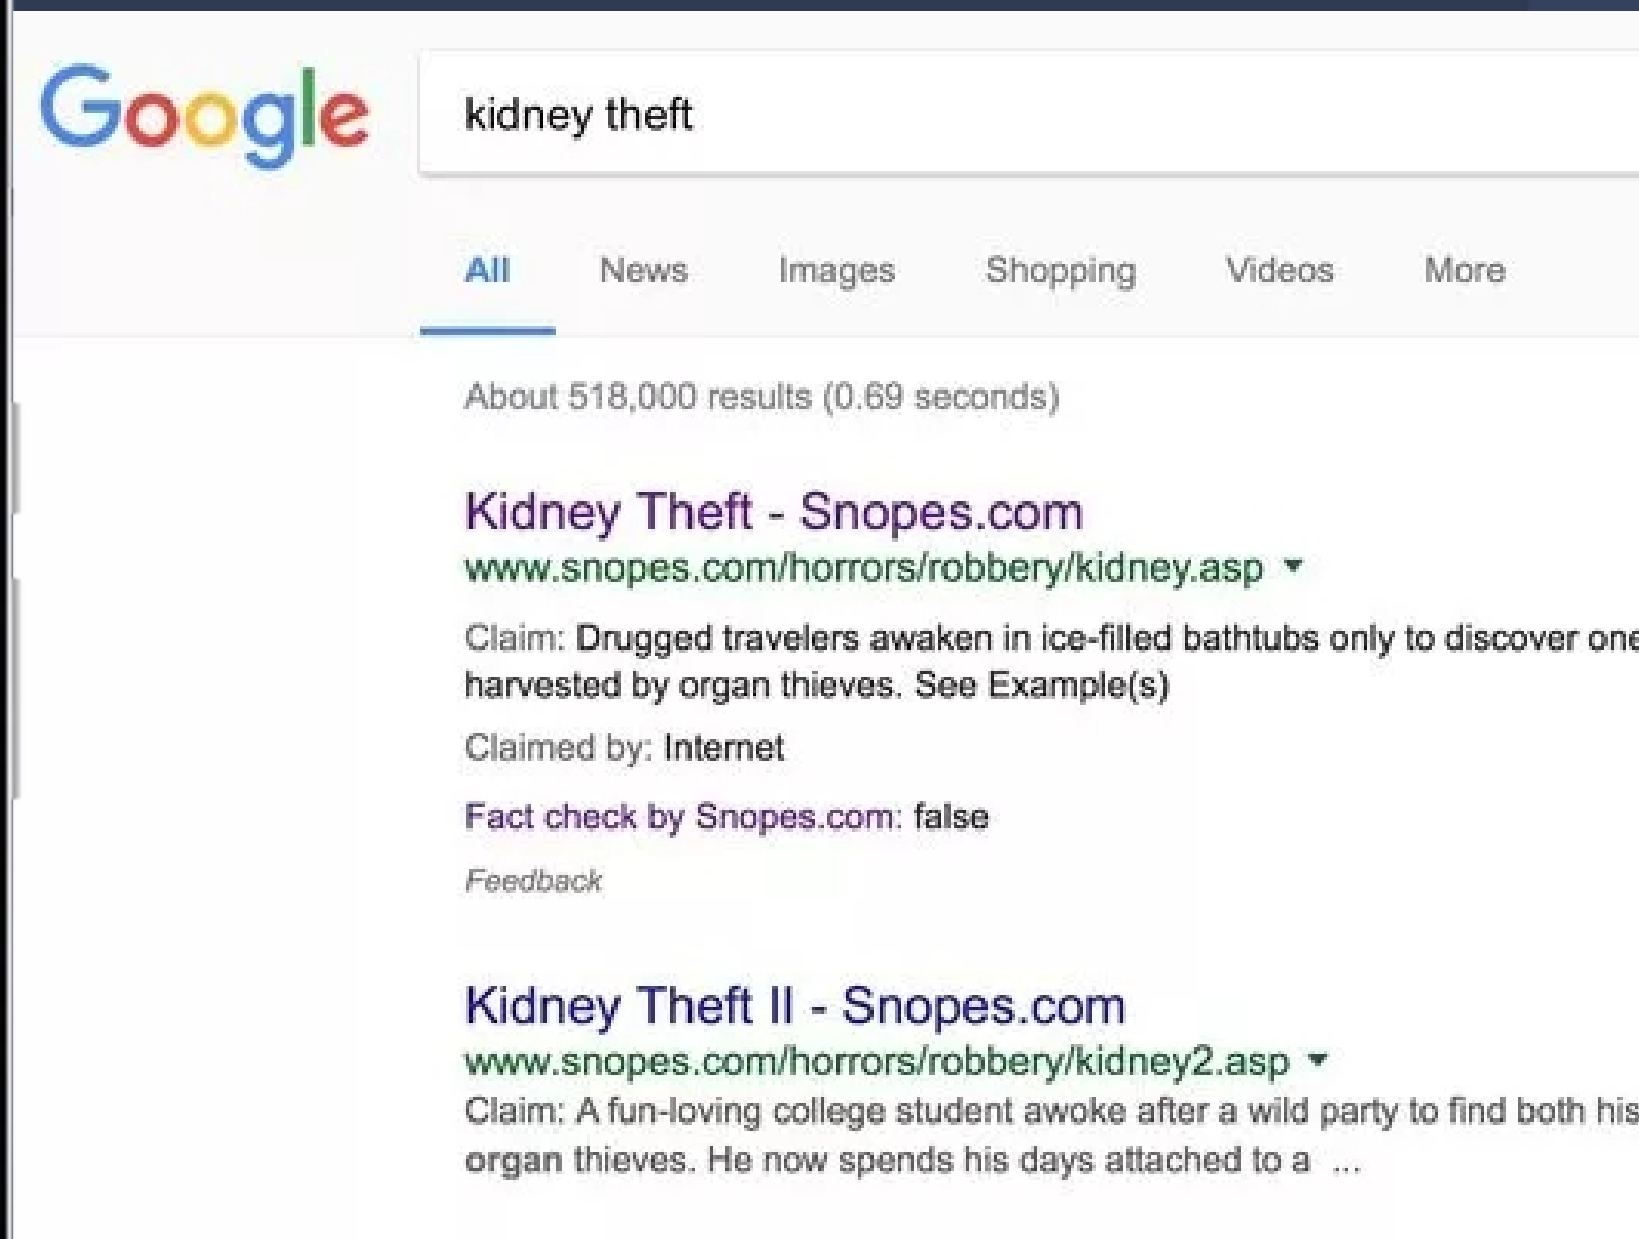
Google

kidney theft

All News Images Shopping Videos More

About 518,000 results (0.69 seconds)

Kidney Theft - Snopes.com
www.snopes.com/horrors/robbery/kidney.asp ▾
Claim: Drugged travelers awaken in ice-filled bathtubs only to discover one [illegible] harvested by organ thieves. See Example(s)
Claimed by: Internet
Fact check by Snopes.com: false
Feedback

Kidney Theft II - Snopes.com
www.snopes.com/horrors/robbery/kidney2.asp ▾
Claim: A fun-loving college student awoke after a wild party to find both his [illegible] organ thieves. He now spends his days attached to a ...